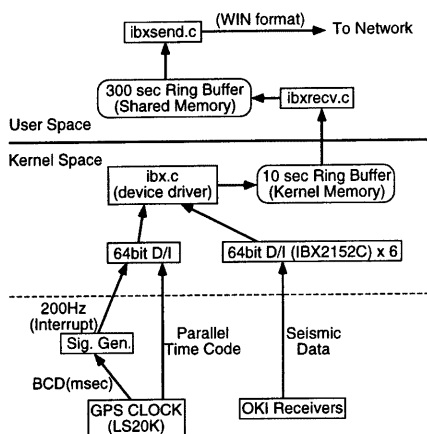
ibxsend.c

(WIN format)

To Network

300 sec Ring Buffer (Shared Memory)

ibxrecv.c

User Space

Kernel Space

ibx.c (device driver)

10 sec Ring Buffer (Kernel Memory)

64bit D/I

64bit D/I (IBX2152C) x 6

200Hz (Interrupt)

Sig. Gen.

Parallel Time Code

Seismic Data

BCD(msec)

GPS CLOCK (LS20K)

OKI Receivers